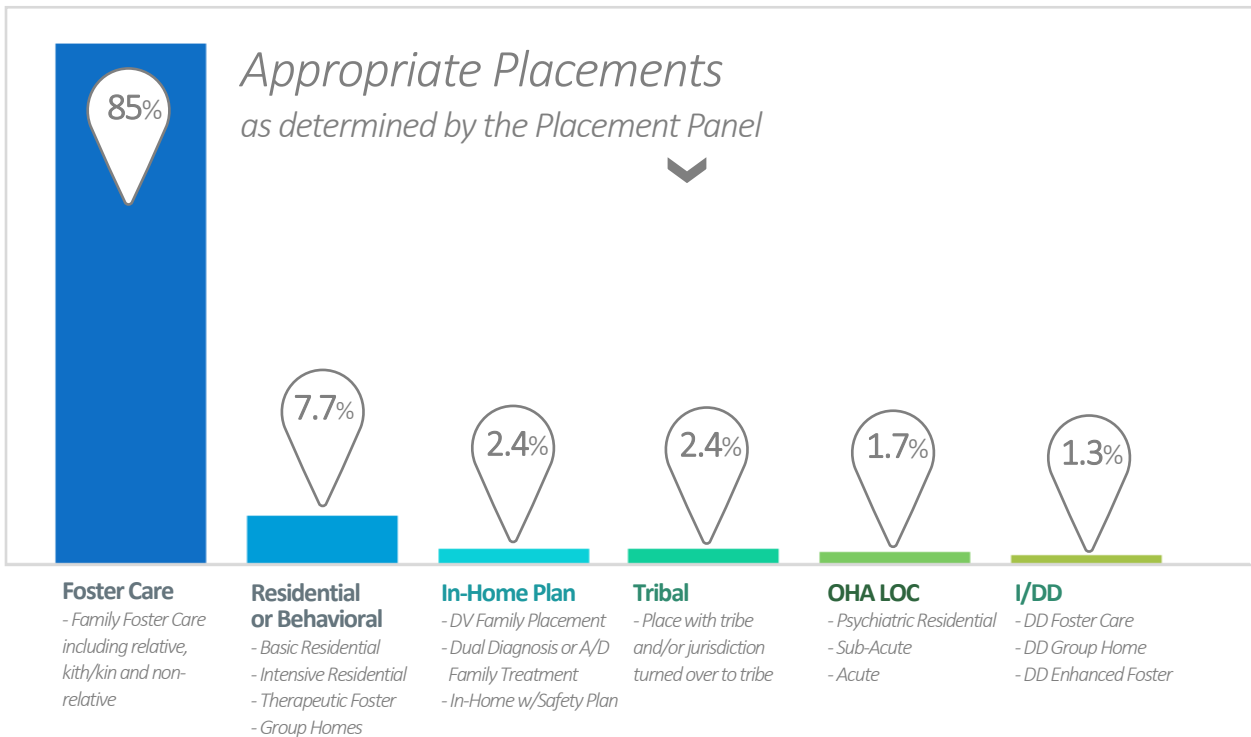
Appropriate Placements
as determined by the Placement Panel

85%

7.7%

2.4%

2.4%

1.7%

1.3%

Foster Care
- Family Foster Care including relative, kith/kin and non-relative

Residential or Behavioral
- Basic Residential
- Intensive Residential
- Therapeutic Foster
- Group Homes

In-Home Plan
- DV Family Placement
- Dual Diagnosis or A/D Family Treatment
- In-Home w/Safety Plan

Tribal
- Place with tribe and/or jurisdiction turned over to tribe

OHA LOC
- Psychiatric Residential
- Sub-Acute
- Acute

I/DD
- DD Foster Care
- DD Group Home
- DD Enhanced Foster